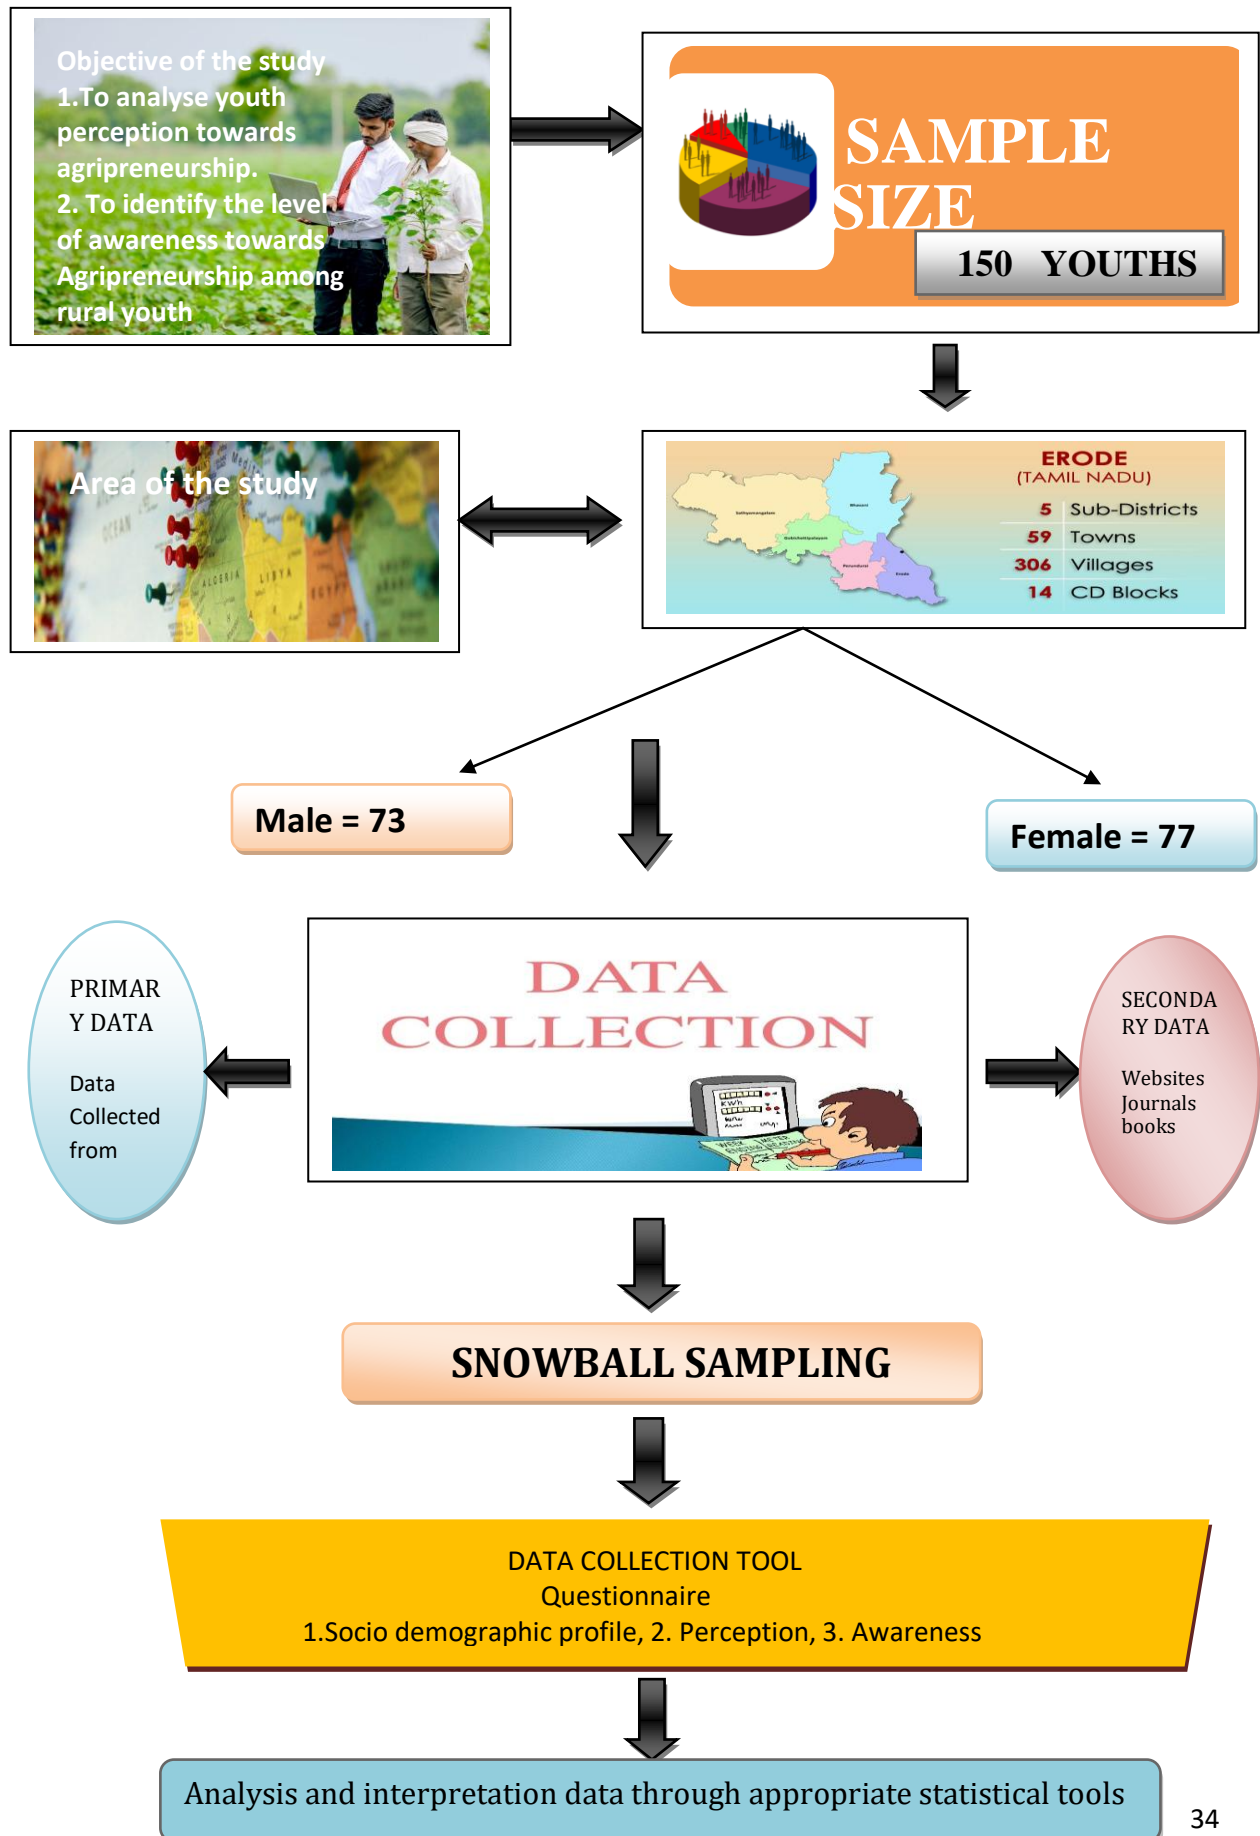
Objective of the study
1.To analyse youth perception towards agripreneurship.
2. To identify the level of awareness towards Agripreneurship among rural youth

SAMPLE SIZE
150 YOUTHS

Area of the study

ERODE
(TAMIL NADU)
5 Sub-Districts
59 Towns
306 Villages
14 CD Blocks

Male = 73

Female = 77

PRIMARY DATA

Data Collected from

DATA COLLECTION

SECONDARY DATA

Websites
Journals
books

SNOWBALL SAMPLING

DATA COLLECTION TOOL
Questionnaire
1.Socio demographic profile, 2. Perception, 3. Awareness

Analysis and interpretation data through appropriate statistical tools

34